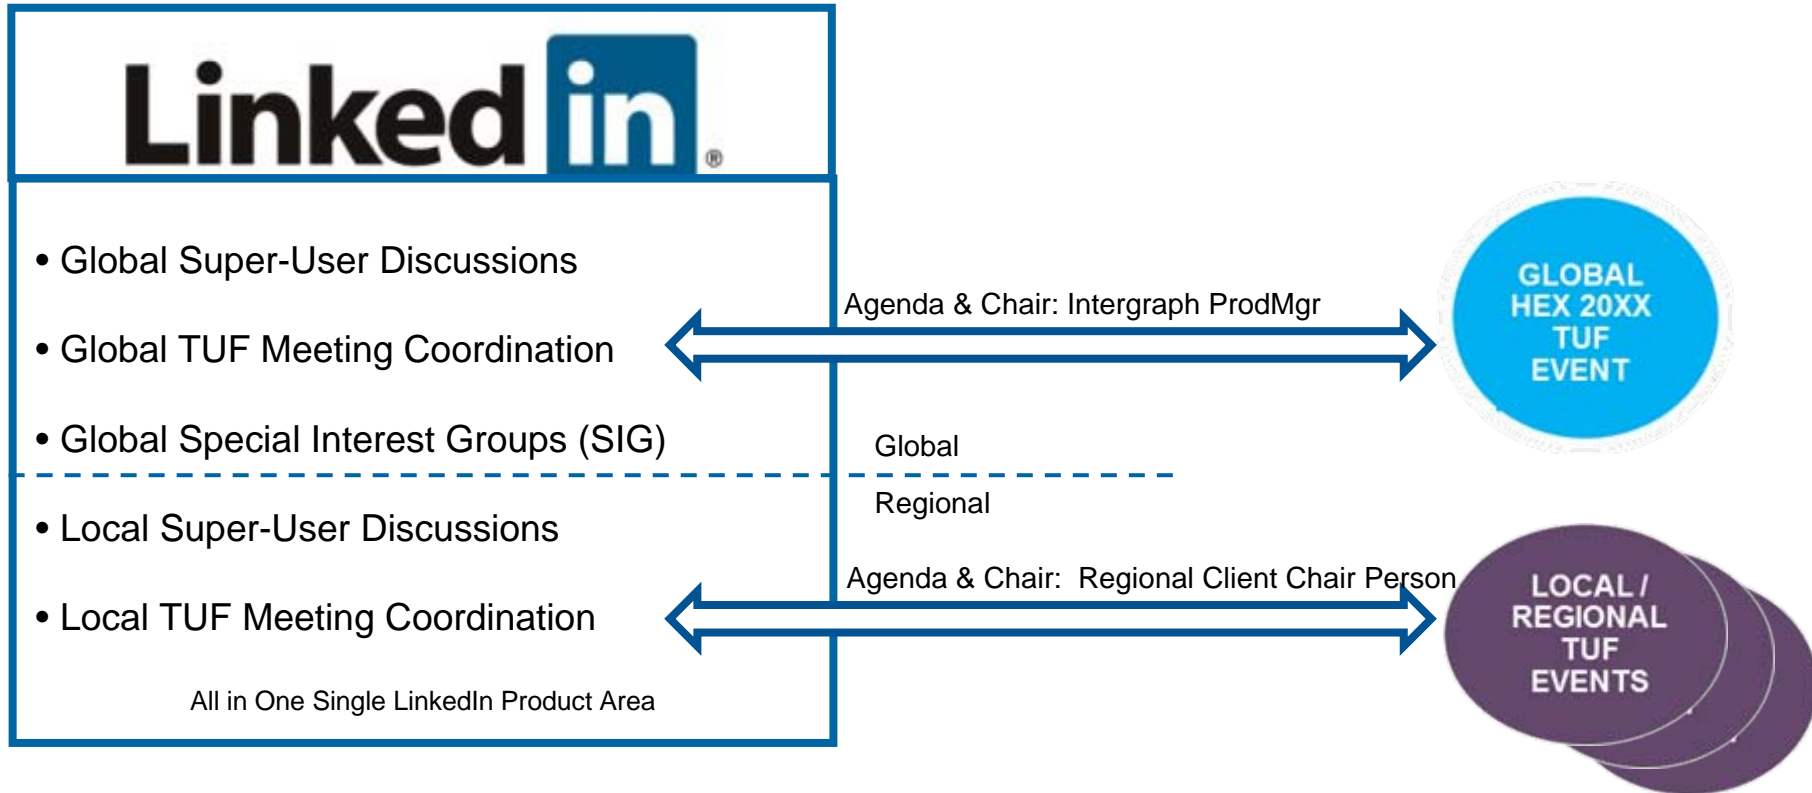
Linked in®

• Global Super-User Discussions

• Global TUF Meeting Coordination

• Global Special Interest Groups (SIG)

• Local Super-User Discussions

• Local TUF Meeting Coordination

All in One Single LinkedIn Product Area

Agenda & Chair: Intergraph ProdMgr

Global

Regional

Agenda & Chair: Regional Client Chair Person

GLOBAL HEX 20XX TUF EVENT

LOCAL / REGIONAL TUF EVENTS